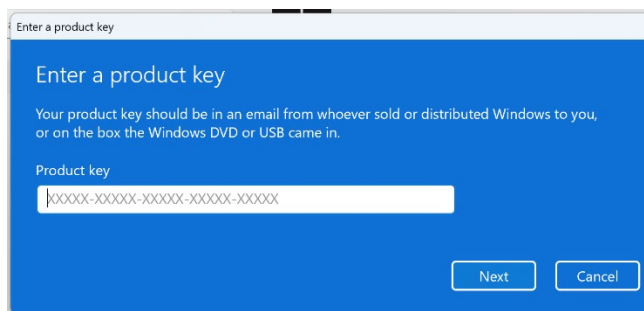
Enter a product key

Enter a product key

Your product key should be in an email from whoever sold or distributed Windows to you, or on the box the Windows DVD or USB came in.

Product key

XXXXX-XXXXX-XXXXX-XXXXX-XXXXX

Next

Cancel